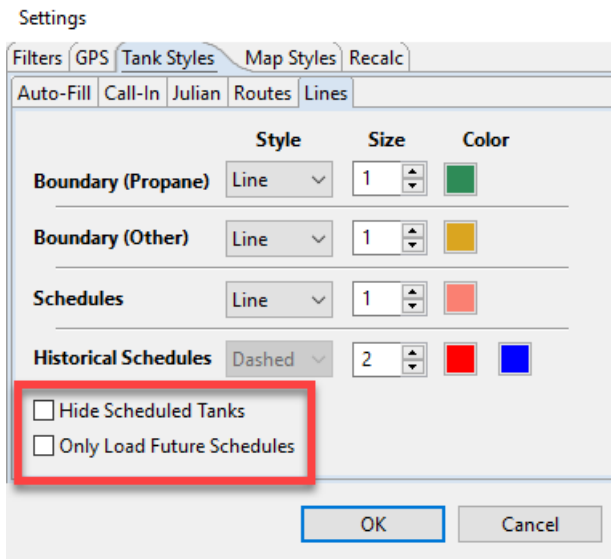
Settings

Filters | GPS | Tank Styles | Map Styles | Recalc

Auto-Fill | Call-In | Julian | Routes | Lines

| | Style | Size | Color |
|---|---|---|---|
| Boundary (Propane) | Line | 1 | |
| Boundary (Other) | Line | 1 | |
| Schedules | Line | 1 | |
| Historical Schedules | Dashed | 2 | |

Hide Scheduled Tanks
Only Load Future Schedules

OK
Cancel